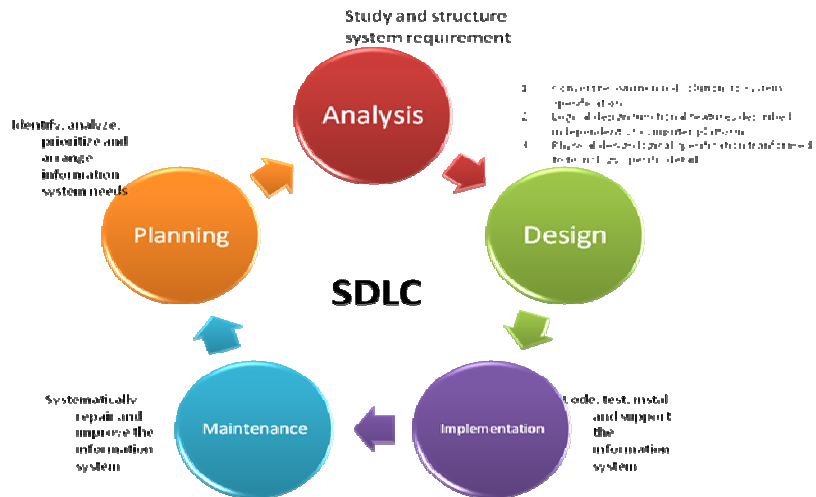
Study and structure system requirement

Analysis

1. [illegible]
2. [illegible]
3. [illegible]

Identify, analyze, prioritize and arrange information system needs

Planning

Design

SDLC

Systematically repair and improve the information system

Maintenance

Implementation

Code, test, install and support the information system